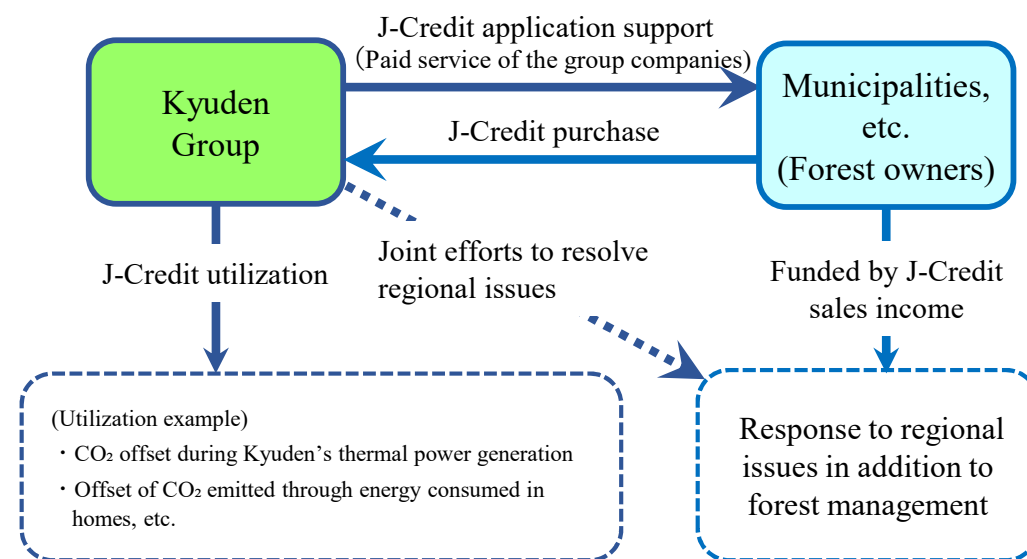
J-Credit application support
(Paid service of the group companies)

Kyuden Group

Municipalities, etc. (Forest owners)

J-Credit purchase

Joint efforts to resolve regional issues

J-Credit utilization

Funded by J-Credit sales income

(Utilization example)
・$CO_2$ offset during Kyuden’s thermal power generation
・Offset of $CO_2$ emitted through energy consumed in homes, etc.

Response to regional issues in addition to forest management